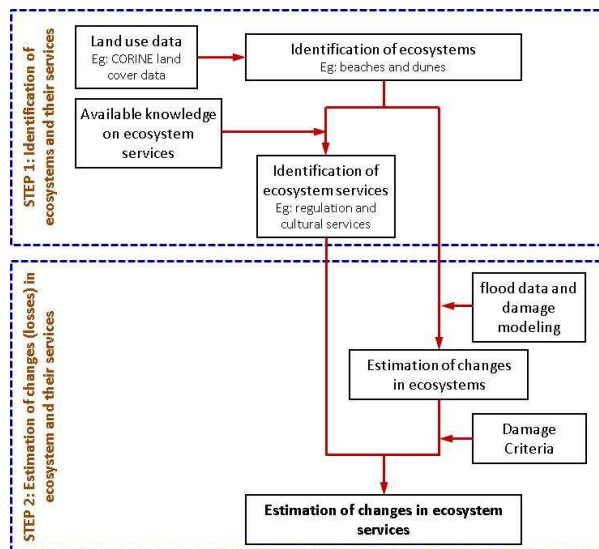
STEP 1: Identification of ecosystems and their services

Land use data
Eg: CORINE land cover data

Identification of ecosystems
Eg: beaches and dunes

Available knowledge on ecosystem services

Identification of ecosystem services
Eg: regulation and cultural services

STEP 2: Estimation of changes (losses) in ecosystem and their services

flood data and damage modeling

Estimation of changes in ecosystems

Damage Criteria

Estimation of changes in ecosystem services